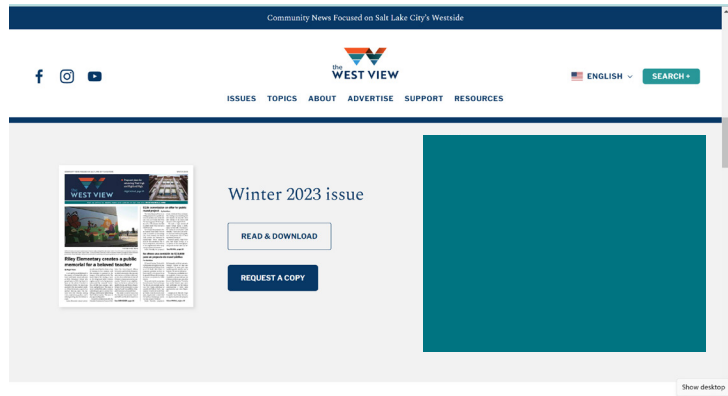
Community News Focused on Salt Lake City's Westside

the WEST VIEW

ENGLISH

SEARCH +

ISSUES TOPICS ABOUT ADVERTISE SUPPORT RESOURCES

THE WEST VIEW

Riley Elementary creates a public memorial for a beloved teacher

Winter 2023 issue

READ & DOWNLOAD

REQUEST A COPY

Show desktop